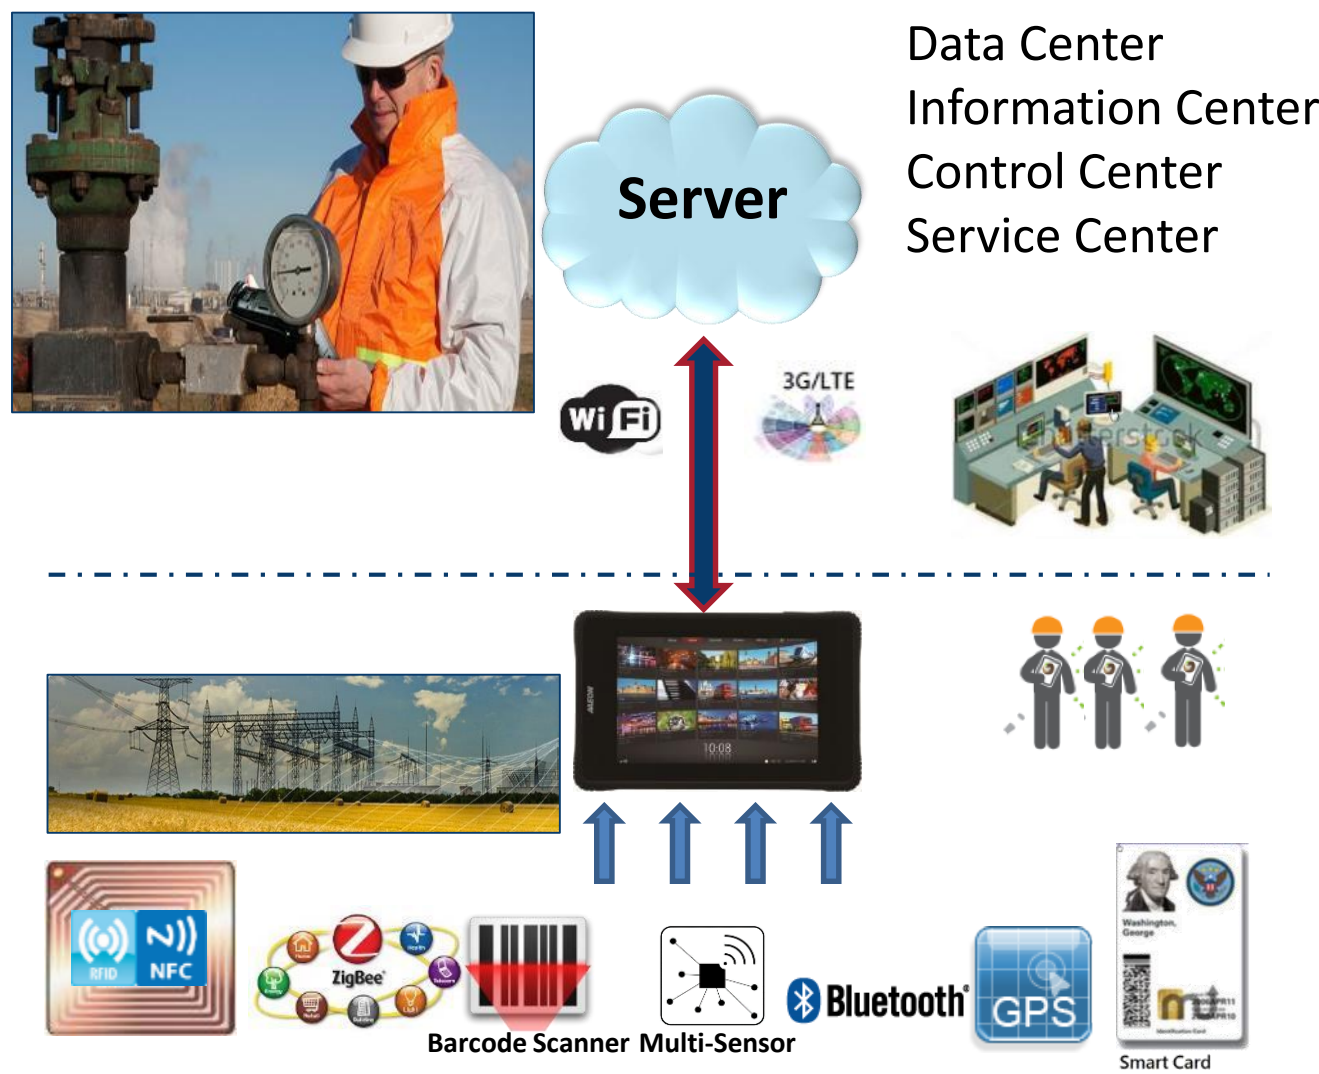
Data Center
Information Center
Control Center
Service Center

Server

Wi Fi

3G/LTE

shutterstock

AAEON

10:08

RFID NFC

ZigBee

Barcode Scanner

Multi-Sensor

Bluetooth

GPS

Washington, George

Smart Card